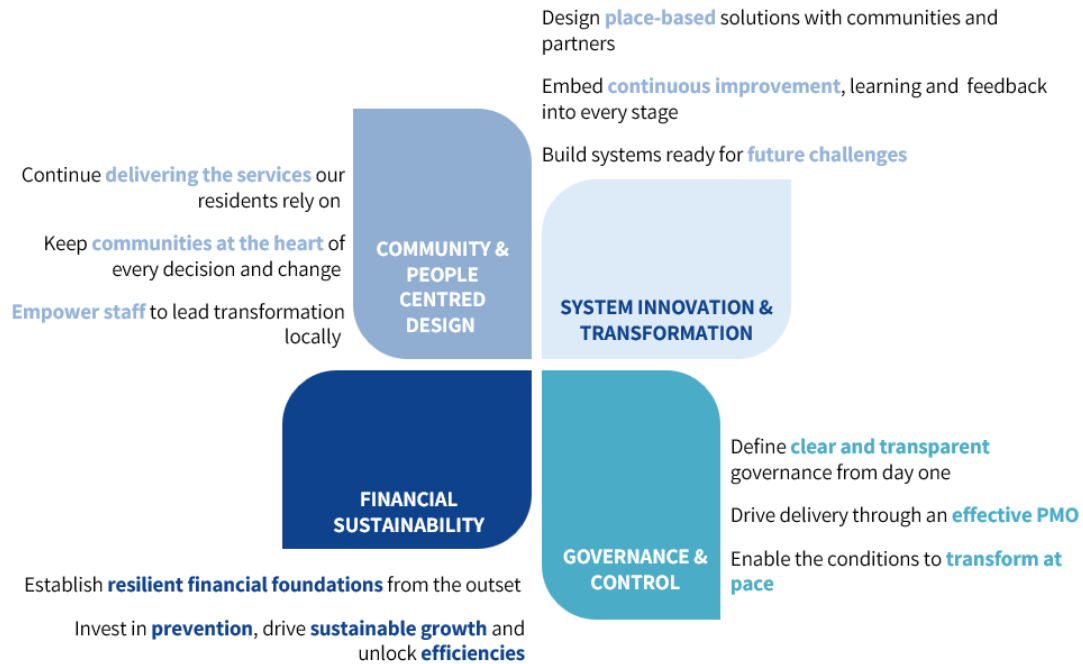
Design place-based solutions with communities and partners

Embed continuous improvement, learning and feedback into every stage

Build systems ready for future challenges

Continue delivering the services our residents rely on

Keep communities at the heart of every decision and change

Empower staff to lead transformation locally

COMMUNITY & PEOPLE CENTRED DESIGN

SYSTEM INNOVATION & TRANSFORMATION

FINANCIAL SUSTAINABILITY

GOVERNANCE & CONTROL

Define clear and transparent governance from day one

Drive delivery through an effective PMO

Enable the conditions to transform at pace

Establish resilient financial foundations from the outset

Invest in prevention, drive sustainable growth and unlock efficiencies